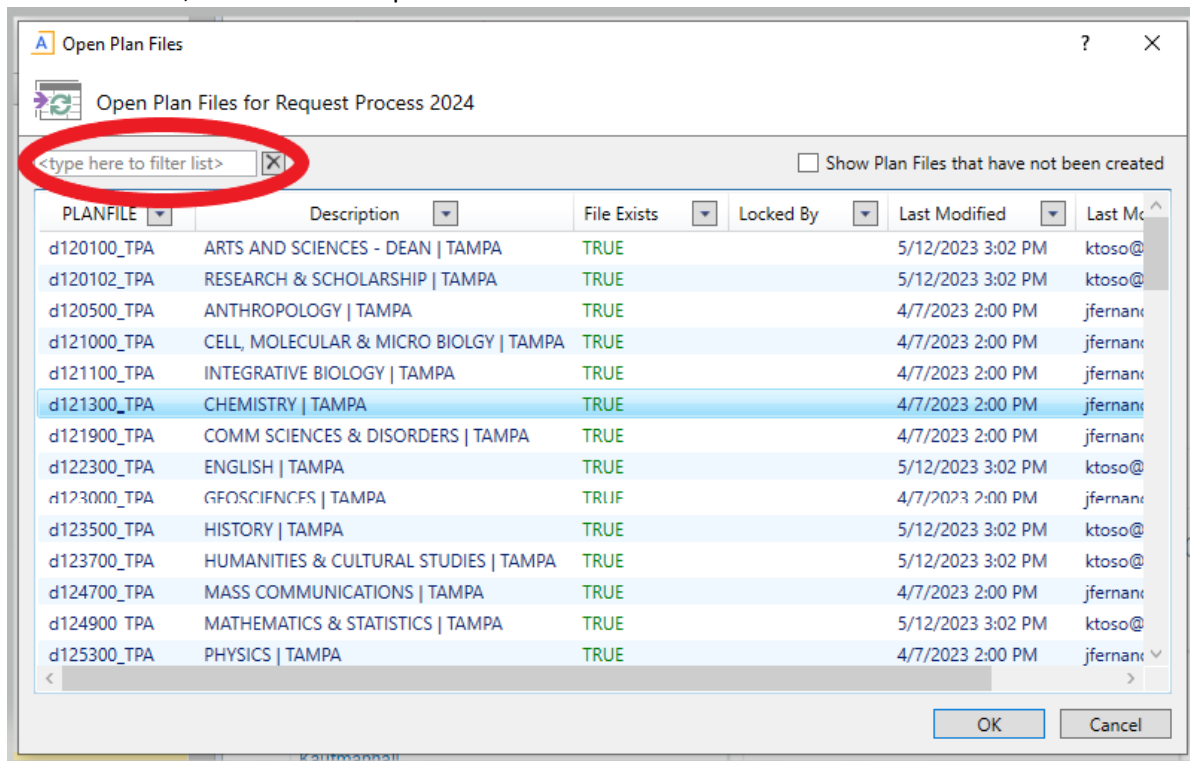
Open Plan Files

?

Open Plan Files for Request Process 2024

<type here to filter list>

Show Plan Files that have not been created

| PLANFILE | Description | File Exists | Locked By | Last Modified | Last Mo |
|---|---|---|---|---|---|
| d120100_TPA | ARTS AND SCIENCES - DEAN \| TAMPA | TRUE | | 5/12/2023 3:02 PM | ktoso@ |
| d120102_TPA | RESEARCH & SCHOLARSHIP \| TAMPA | TRUE | | 5/12/2023 3:02 PM | ktoso@ |
| d120500_TPA | ANTHROPOLOGY \| TAMPA | TRUE | | 4/7/2023 2:00 PM | jfernan |
| d121000_TPA | CELL, MOLECULAR & MICRO BIOLGY \| TAMPA | TRUE | | 4/7/2023 2:00 PM | jfernan |
| d121100_TPA | INTEGRATIVE BIOLOGY \| TAMPA | TRUE | | 4/7/2023 2:00 PM | jfernan |
| d121300_TPA | CHEMISTRY \| TAMPA | TRUE | | 4/7/2023 2:00 PM | jfernan |
| d121900_TPA | COMM SCIENCES & DISORDERS \| TAMPA | TRUE | | 4/7/2023 2:00 PM | jfernan |
| d122300_TPA | ENGLISH \| TAMPA | TRUE | | 5/12/2023 3:02 PM | ktoso@ |
| d123000_TPA | GEOSCIENCES \| TAMPA | TRUE | | 4/7/2023 2:00 PM | jfernan |
| d123500_TPA | HISTORY \| TAMPA | TRUE | | 5/12/2023 3:02 PM | ktoso@ |
| d123700_TPA | HUMANITIES & CULTURAL STUDIES \| TAMPA | TRUE | | 5/12/2023 3:02 PM | ktoso@ |
| d124700_TPA | MASS COMMUNICATIONS \| TAMPA | TRUE | | 4/7/2023 2:00 PM | jfernan |
| d124900_TPA | MATHEMATICS & STATISTICS \| TAMPA | TRUE | | 5/12/2023 3:02 PM | ktoso@ |
| d125300_TPA | PHYSICS \| TAMPA | TRUE | | 4/7/2023 2:00 PM | jfernan |

OK

Cancel